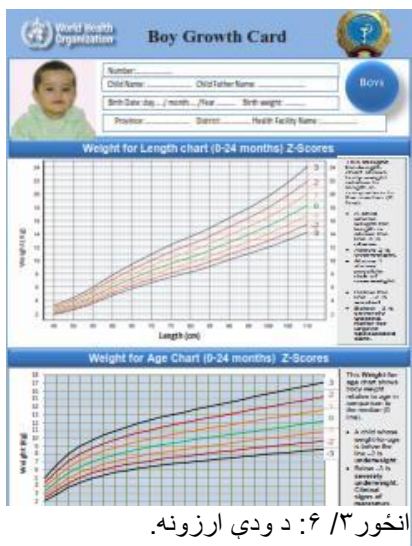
World Health Organization

Boy Growth Card

Boys

Number:
Child Name: Child Father Name:
Birth Date: day / month /Year Birth weight:
Province: District: Health Facility Name:

Weight for Length chart (0-24 months) Z-Scores

Weight (kg)

Length (cm)

3
2
0
-2
-3

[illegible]

Weight for Age Chart (0-24 months) Z-Scores

Weight (kg)

3
2
0
-2
-3

This Weight for age chart shows body weight relative to age in comparison to the median (0 line).

• A child whose weight-for-age is below the line -2 is underweight.
• Below -3 is severely underweight. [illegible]

انځور۳/ ۶: د ودې ارزونه.